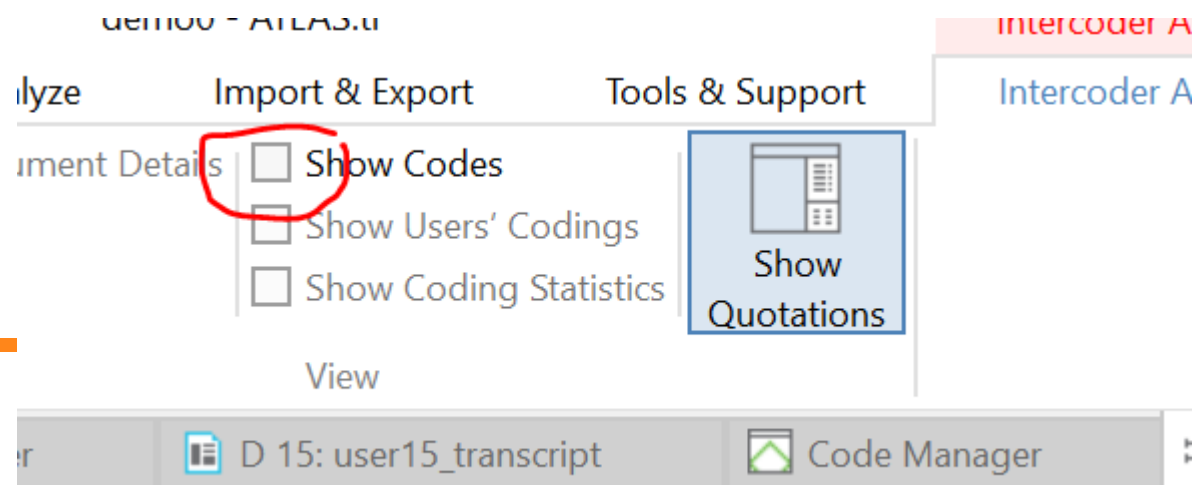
demo0 - ATLAS.ti

Intercoder A

lyze

Import & Export

Tools & Support

Intercoder A

ument Details

Show Codes

Show Users' Codings

Show Coding Statistics

View

Show Quotations

er

D 15: user15_transcript

Code Manager